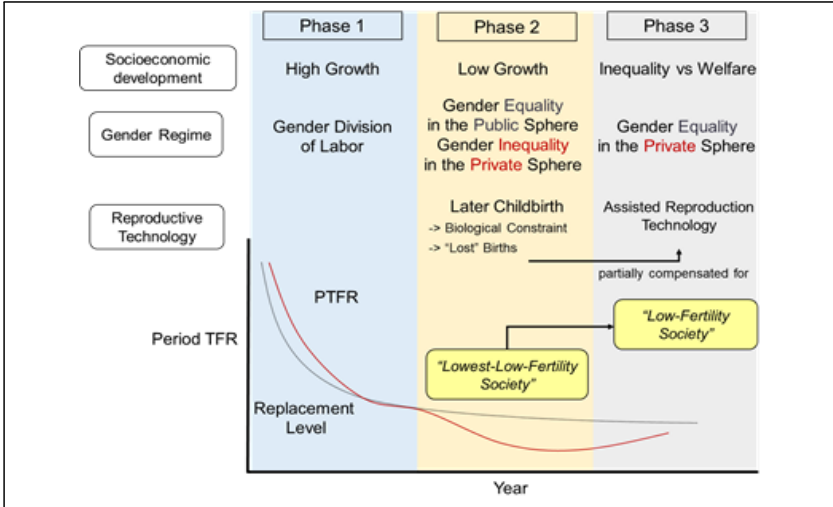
Phase 1

Phase 2

Phase 3

Socioeconomic development

High Growth

Low Growth

Inequality vs Welfare

Gender Regime

Gender Division of Labor

Gender Equality in the Public Sphere Gender Inequality in the Private Sphere

Gender Equality in the Private Sphere

Reproductive Technology

Later Childbirth
-> Biological Constraint
-> "Lost" Births

Assisted Reproduction Technology

partially compensated for

PTFR

Period TFR

"Low-Fertility Society"

"Lowest-Low-Fertility Society"

Replacement Level

Year